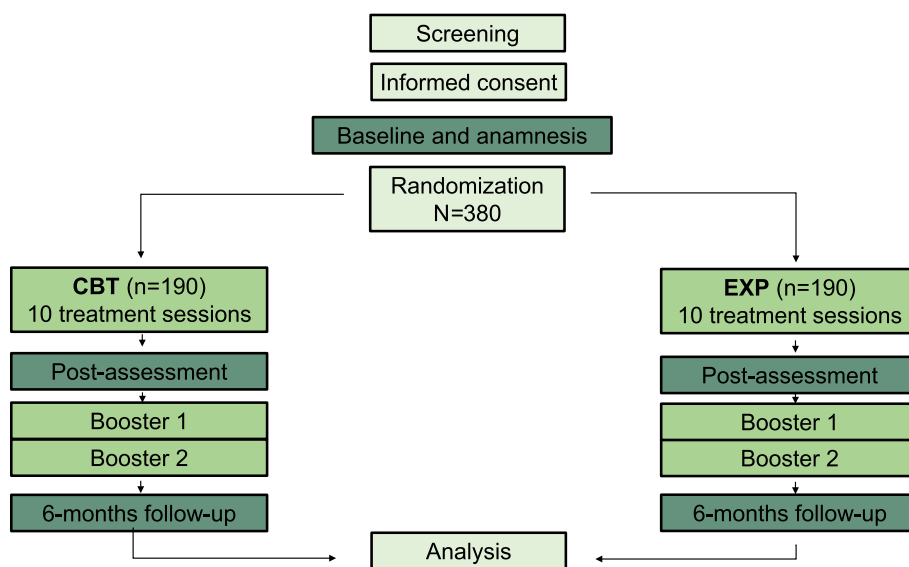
Screening

Informed consent

Baseline and anamnesis

Randomization
N=380

**CBT** (n=190)
10 treatment sessions

Post-assessment

Booster 1

Booster 2

6-months follow-up

**EXP** (n=190)
10 treatment sessions

Post-assessment

Booster 1

Booster 2

6-months follow-up

Analysis